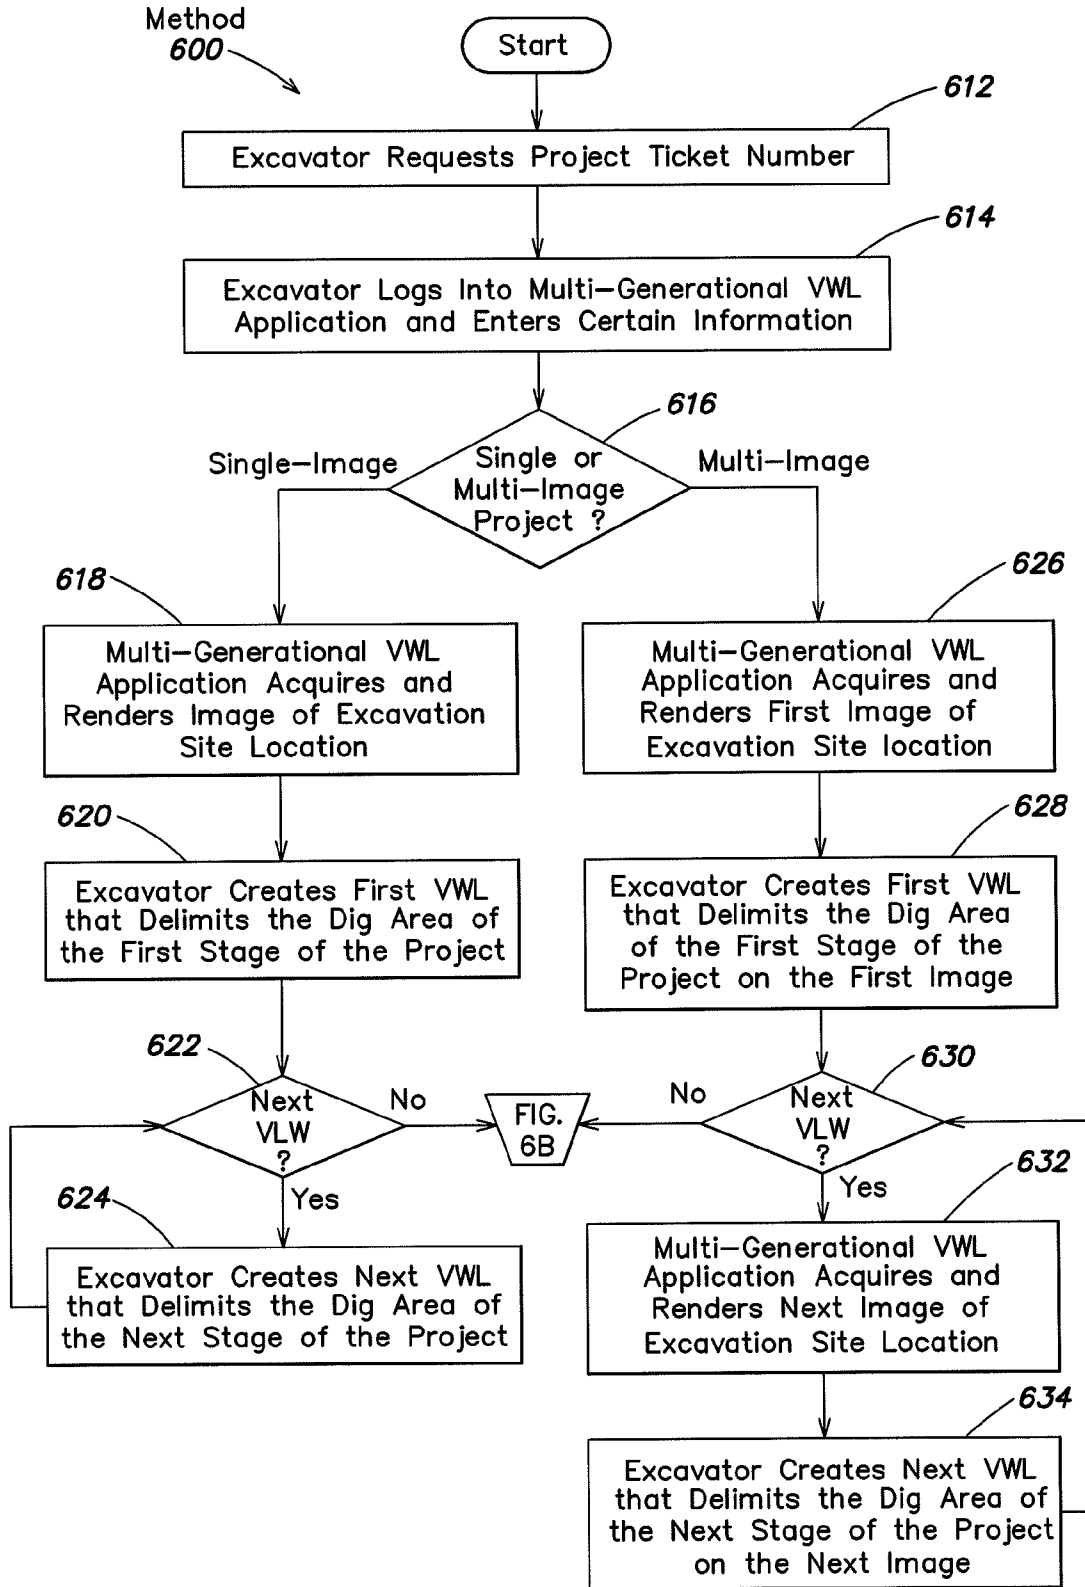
Method
600

Start

612

Excavator Requests Project Ticket Number

614

Excavator Logs Into Multi–Generational VWL Application and Enters Certain Information

616

Single–Image

Single or Multi–Image Project ?

Multi–Image

618

Multi–Generational VWL Application Acquires and Renders Image of Excavation Site Location

626

Multi–Generational VWL Application Acquires and Renders First Image of Excavation Site location

620

Excavator Creates First VWL that Delimits the Dig Area of the First Stage of the Project

628

Excavator Creates First VWL that Delimits the Dig Area of the First Stage of the Project on the First Image

622

Next VLW ?

No

FIG. 6B

No

630

Next VLW ?

624

Yes

Yes

632

Excavator Creates Next VWL that Delimits the Dig Area of the Next Stage of the Project

Multi–Generational VWL Application Acquires and Renders Next Image of Excavation Site Location

634

Excavator Creates Next VWL that Delimits the Dig Area of the Next Stage of the Project on the Next Image